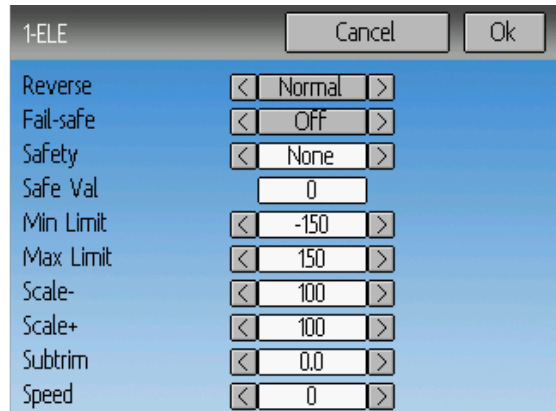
1-ELE

Cancel

Ok

| | |
|---|---|
| Reverse | < Normal > |
| Fail-safe | < Off > |
| Safety | < None > |
| Safe Val | 0 |
| Min Limit | < -150 > |
| Max Limit | < 150 > |
| Scale- | < 100 > |
| Scale+ | < 100 > |
| Subtrim | < 0.0 > |
| Speed | < 0 > |